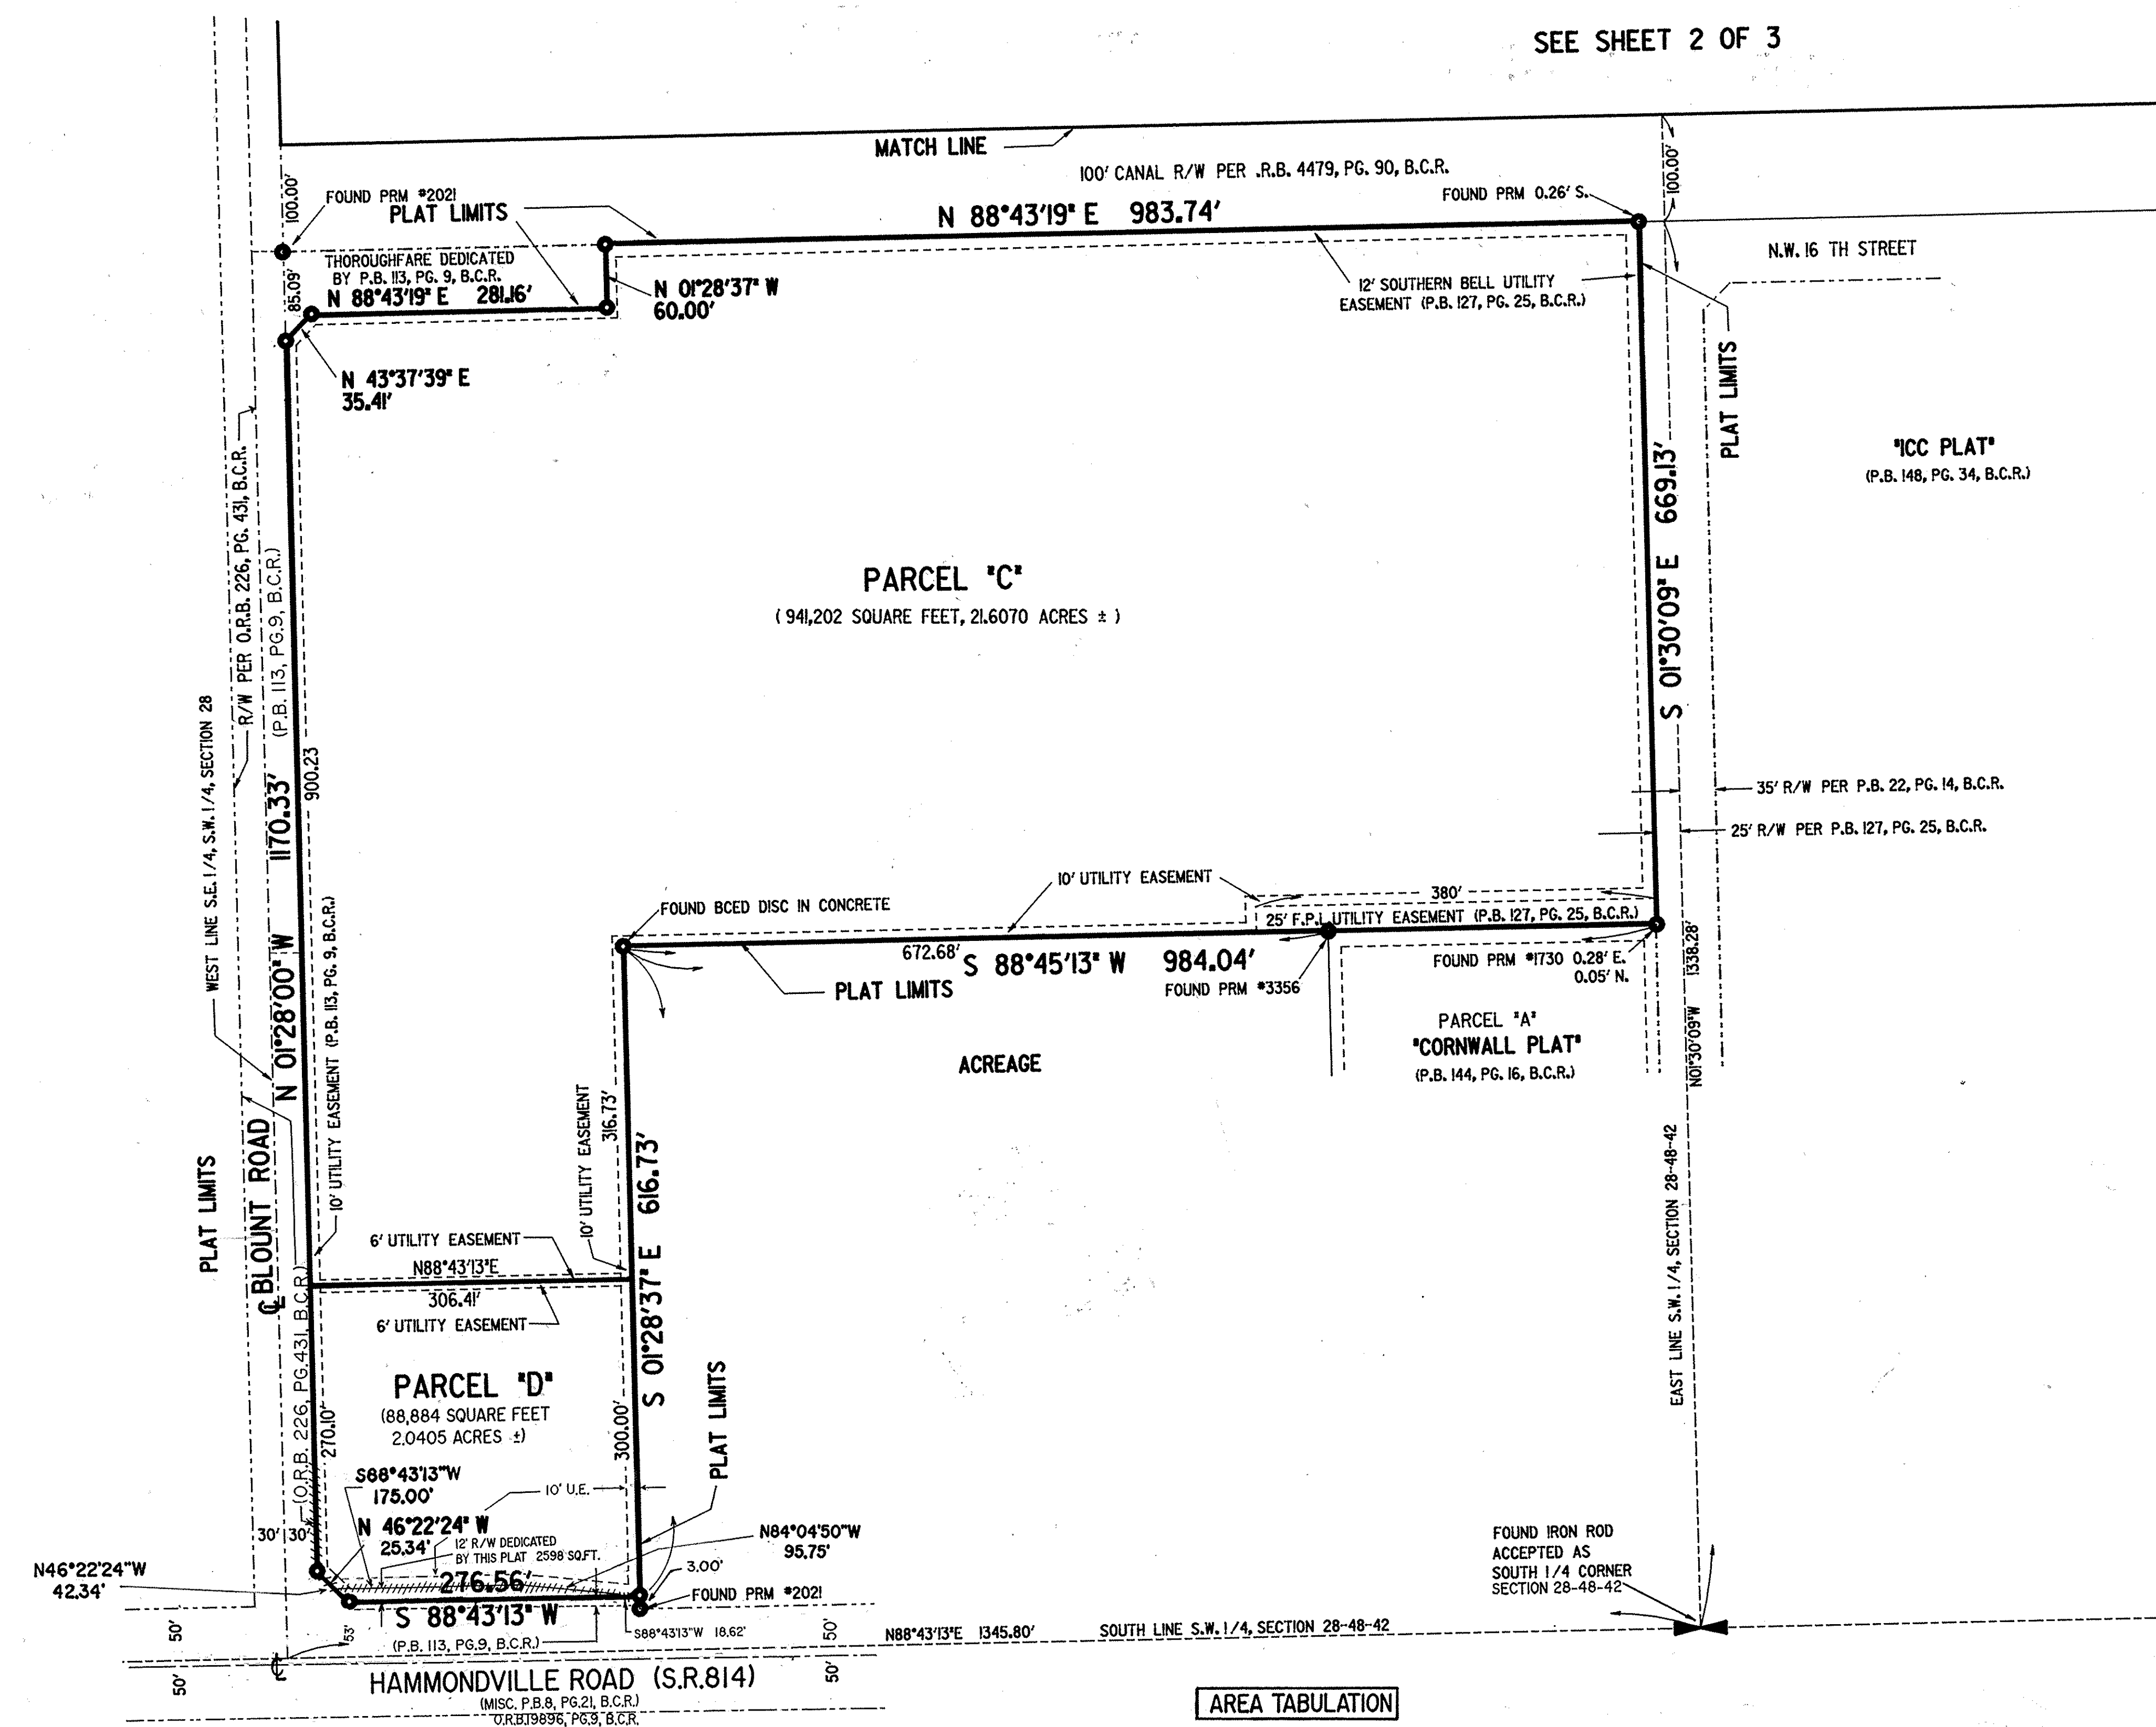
SEE SHEET 2 OF 3

MATCH LINE

100' CANAL R/W PER .R.B. 4479, PG. 90, B.C.R.

100.00'

FOUND PRM #2021

PLAT LIMITS

N 88°43'19" E 983.74'

FOUND PRM 0.26' S.

100.00'

THOROUGHFARE DEDICATED BY P.B. 113, PG. 9, B.C.R.

N.W. 16 TH STREET

85.09'

N 88°43'19" E 281.16'

N 01°28'37" W 60.00'

12' SOUTHERN BELL UTILITY EASEMENT (P.B. 127, PG. 25, B.C.R.)

N 43°37'39" E 35.41'

PLAT LIMITS

"ICC PLAT" (P.B. 148, PG. 34, B.C.R.)

R/W PER O.R.B. 226, PG. 431, B.C.R.

(P.B. 113, PG.9, B.C.R.)

PARCEL "C"

( 941,202 SQUARE FEET, 21.6070 ACRES ± )

S 01°30'09" E 669.13'

WEST LINE S.E.1/4, S.W.1/4, SECTION 28

1170.33'

900.23

35' R/W PER P.B. 22, PG. 14, B.C.R.

25' R/W PER P.B. 127, PG. 25, B.C.R.

10' UTILITY EASEMENT

380'

FOUND BCED DISC IN CONCRETE

25' F.P.L UTILITY EASEMENT (P.B. 127, PG. 25, B.C.R.)

10' UTILITY EASEMENT (P.B. 113, PG. 9, B.C.R.)

672.68'

S 88°45'13" W 984.04'

FOUND PRM #1730 0.28' E. 0.05' N.

1338.28'

PLAT LIMITS

FOUND PRM #3356

N 01°28'00" W

ACREAGE

PARCEL "A" "CORNWALL PLAT" (P.B. 144, PG. 16, B.C.R.)

N01°30'09"W

10' UTILITY EASEMENT

316.73'

PLAT LIMITS

℄ BLOUNT ROAD

S 01°28'37" E 616.73'

EAST LINE S.W. 1/4, SECTION 28-48-42

6' UTILITY EASEMENT

N88°43'13"E

306.41'

6' UTILITY EASEMENT

PARCEL "D"

(88,884 SQUARE FEET 2.0405 ACRES ±)

(O.R.B. 226, PG.431, B.C.R.)

270.10'

300.00'

PLAT LIMITS

S88°43'13"W 175.00'

10' U.E.

N 46°22'24" W 25.34'

12' R/W DEDICATED BY THIS PLAT 2598 SQ.FT.

N84°04'50"W 95.75'

FOUND IRON ROD ACCEPTED AS SOUTH 1/4 CORNER SECTION 28-48-42

30' 30'

N46°22'24"W 42.34'

276.56'

3.00'

FOUND PRM #2021

S 88°43'13" W

50'

53'

(P.B. 113, PG.9, B.C.R.)

S88°43'13"W 18.62'

50'

N88°43'13"E 1345.80'

SOUTH LINE S.W.1/4, SECTION 28-48-42

50'

HAMMONDVILLE ROAD (S.R.814)

50'

(MISC. P.B.8, PG.21, B.C.R.) O.R.B.19896, PG.9, B.C.R.

AREA TABULATION